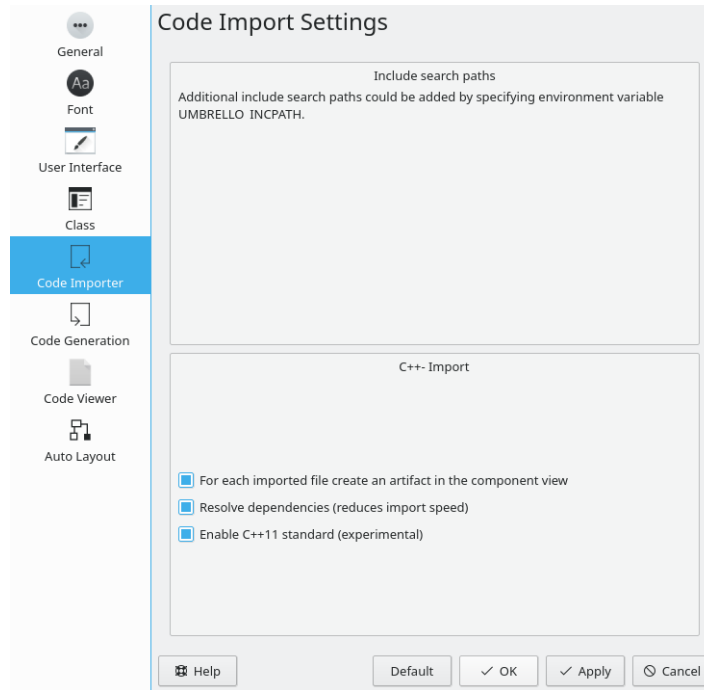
General
Font
User Interface
Class
Code Importer
Code Generation
Code Viewer
Auto Layout

Code Import Settings

Include search paths
Additional include search paths could be added by specifying environment variable UMBRELLO INCPATH.

C++- Import

For each imported file create an artifact in the component view
Resolve dependencies (reduces import speed)
Enable C++11 standard (experimental)

Help
Default
OK
Apply
Cancel